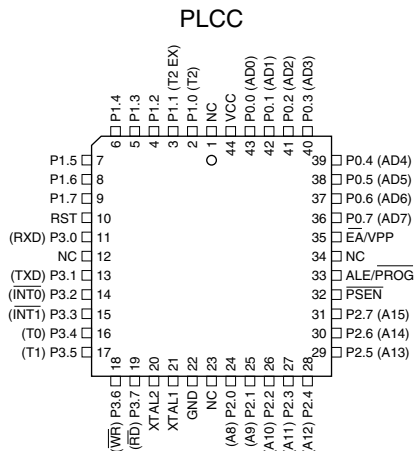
PLCC

P1.4 6
P1.3 5
P1.2 4
P1.1 (T2 EX) 3
P1.0 (T2) 2
NC 1
VCC 44
P0.0 (AD0) 43
P0.1 (AD1) 42
P0.2 (AD2) 41
P0.3 (AD3) 40

P1.5 7
P1.6 8
P1.7 9
RST 10
(RXD) P3.0 11
NC 12
(TXD) P3.1 13
($\overline{INT0}$) P3.2 14
($\overline{INT1}$) P3.3 15
(T0) P3.4 16
(T1) P3.5 17

39 P0.4 (AD4)
38 P0.5 (AD5)
37 P0.6 (AD6)
36 P0.7 (AD7)
35 $\overline{EA}$/VPP
34 NC
33 ALE/$\overline{PROG}$
32 $\overline{PSEN}$
31 P2.7 (A15)
30 P2.6 (A14)
29 P2.5 (A13)

18 ($\overline{WR}$) P3.6
19 ($\overline{RD}$) P3.7
20 XTAL2
21 XTAL1
22 GND
23 NC
24 (A8) P2.0
25 (A9) P2.1
26 (A10) P2.2
27 (A11) P2.3
28 (A12) P2.4